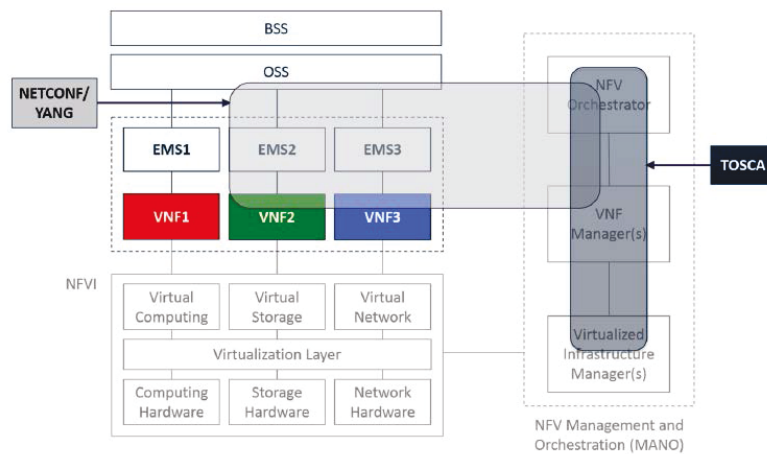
BSS

OSS

NETCONF/ YANG

EMS1

EMS2

EMS3

VNF1

VNF2

VNF3

NFVI

Virtual Computing

Virtual Storage

Virtual Network

Virtualization Layer

Computing Hardware

Storage Hardware

Network Hardware

NFV Orchestrator

VNF Manager(s)

Virtualized Infrastructure Manager(s)

TOSCA

NFV Management and Orchestration (MANO)